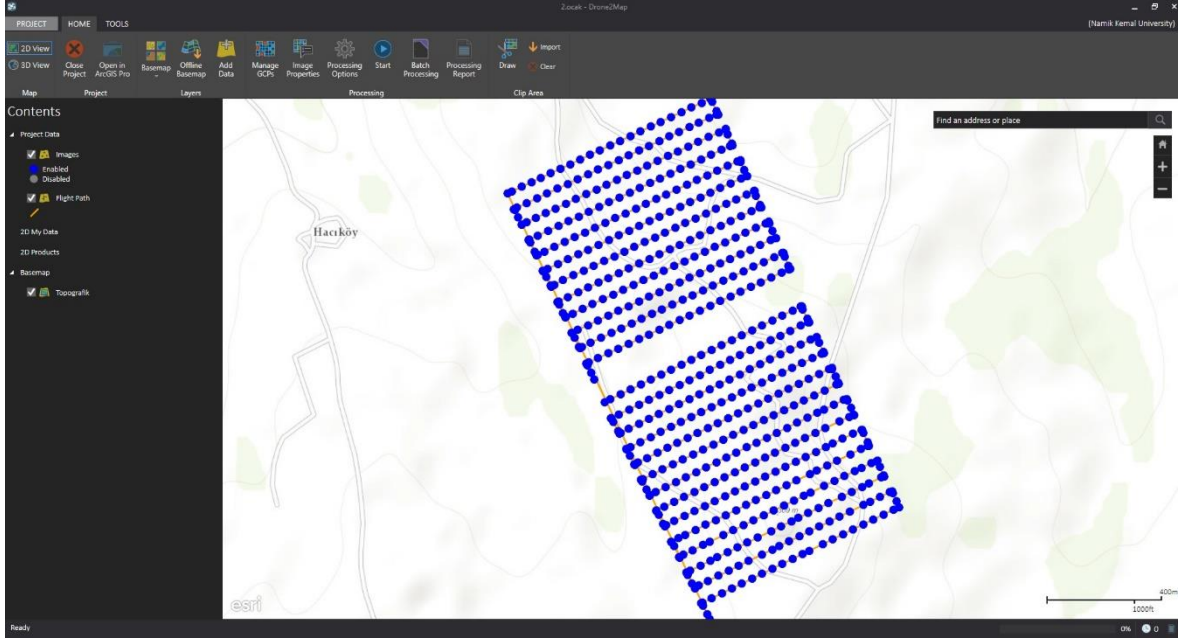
2.ocak - Drone2Map

PROJECT HOME TOOLS

(Namik Kemal University)

2D View
3D View
Map

Close Project
Open in ArcGIS Pro
Project

Basemap
Offline Basemap
Add Data
Layers

Manage GCPs
Image Properties
Processing Options
Start
Batch Processing
Processing Report
Processing

Draw
Import
Clear
Clip Area

Contents

Project Data

Images
Enabled
Disabled

Flight Path

2D My Data

2D Products

Basemap

Topografik

Hacıköy

Find an address or place

esri

400m
1000ft

Ready

0%